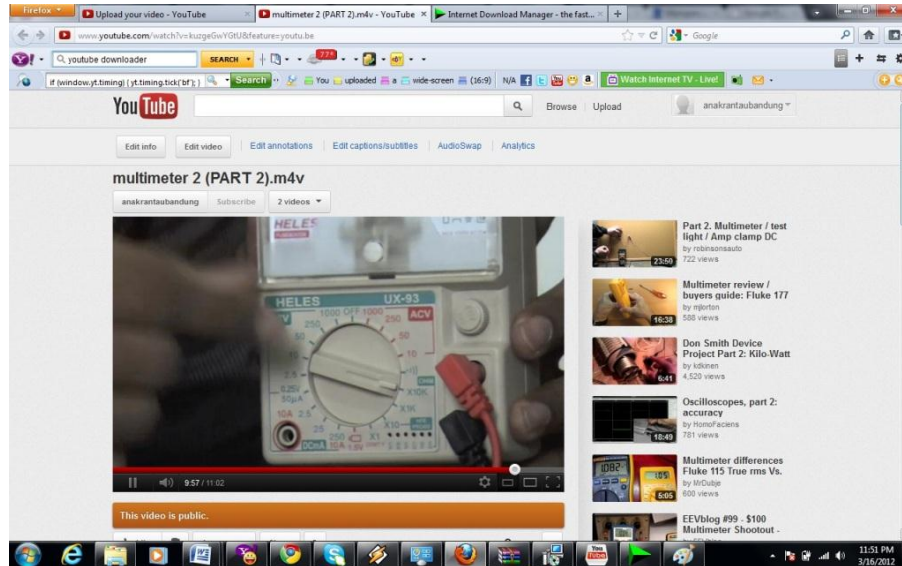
Firefox
Upload your video - YouTube
multimeter 2 (PART 2).m4v - YouTube
Internet Download Manager - the fast...
www.youtube.com/watch?v=kuzgeGwYGtU&feature=youtu.be
Google
youtube downloader
SEARCH
77°
if (window.yt.timing) {yt.timing.tick('bf');}
Search
You
uploaded
a
wide-screen
(16:9)
N/A
a
Watch Internet TV - Live!
YouTube
Browse
Upload
anakrantaubandung
Edit info
Edit video
Edit annotations
Edit captions/subtitles
AudioSwap
Analytics

multimeter 2 (PART 2).m4v

anakrantaubandung
Subscribe
2 videos

HELES
HELES
UX-93
1000
OFF
1000
250
50
ACV
10
X10K
X1K
10A
250
X1
X10
DCmA

9:57 / 11:02

This video is public.

Part 2. Multimeter / test light / Amp clamp DC
by robinsonsauto
722 views
23:50

Multimeter review / buyers guide: Fluke 177
by mjlorton
588 views
16:38

Don Smith Device Project Part 2: Kilo-Watt
by kdkinen
4,520 views
6:41

Oscilloscopes, part 2: accuracy
by HomoFaciens
781 views
18:49

Multimeter differences Fluke 115 True rms Vs.
by MrDubje
600 views
5:05

EEVblog #99 - $100 Multimeter Shootout -

11:51 PM
3/16/2012